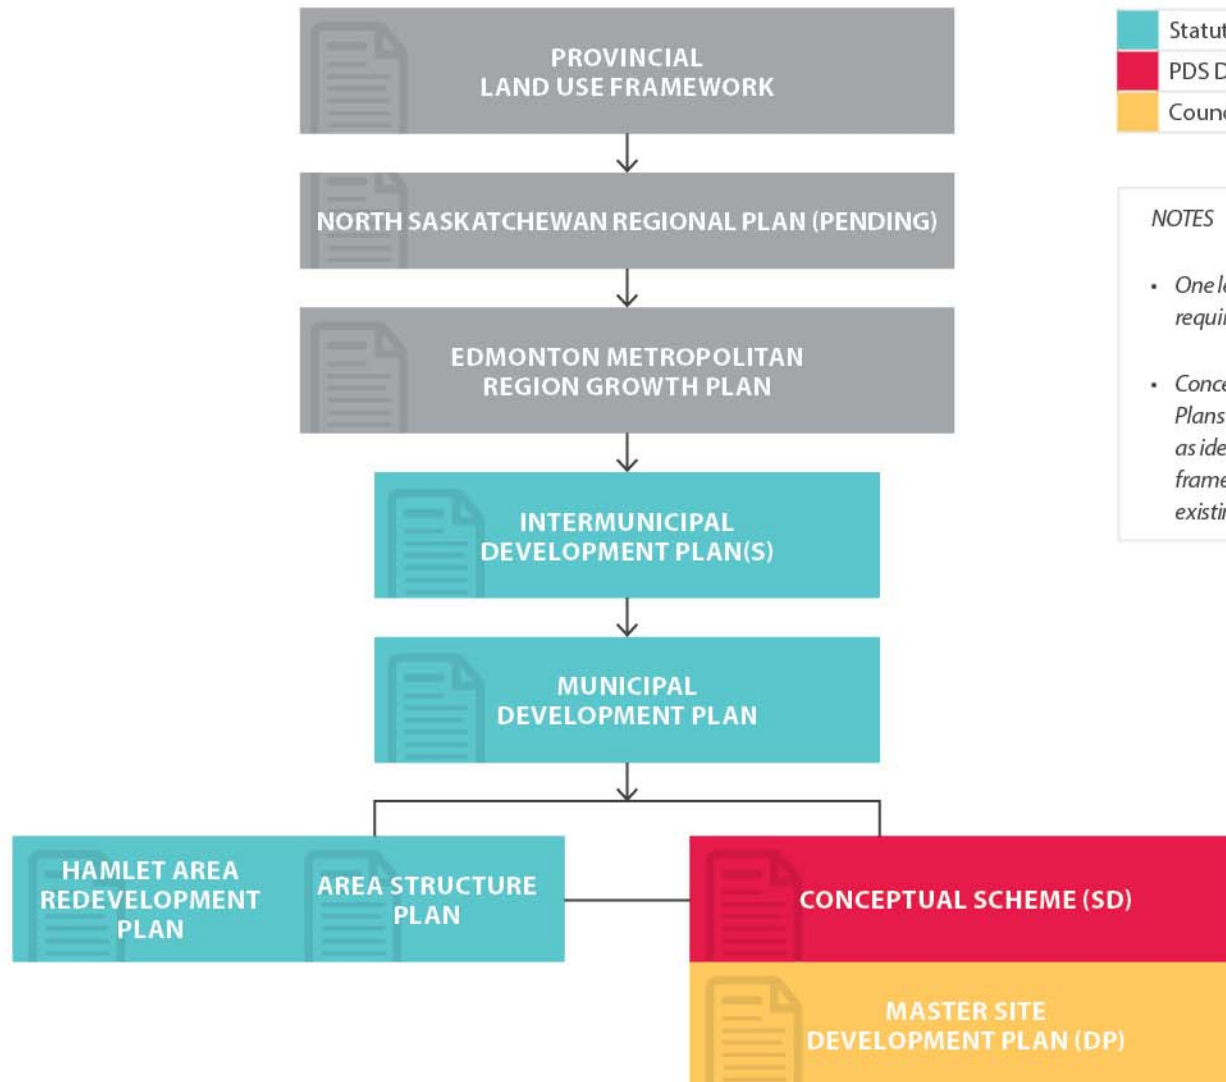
PROVINCIAL LAND USE FRAMEWORK

NORTH SASKATCHEWAN REGIONAL PLAN (PENDING)

EDMONTON METROPOLITAN REGION GROWTH PLAN

INTERMUNICIPAL DEVELOPMENT PLAN(S)

MUNICIPAL DEVELOPMENT PLAN

HAMLET AREA REDEVELOPMENT PLAN

AREA STRUCTURE PLAN

CONCEPTUAL SCHEME (SD)

MASTER SITE DEVELOPMENT PLAN (DP)

Statut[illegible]
PDS D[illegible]
Counc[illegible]

NOTES

• One l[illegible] requi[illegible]

• Conce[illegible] Plans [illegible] as ide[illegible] frame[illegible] existi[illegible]